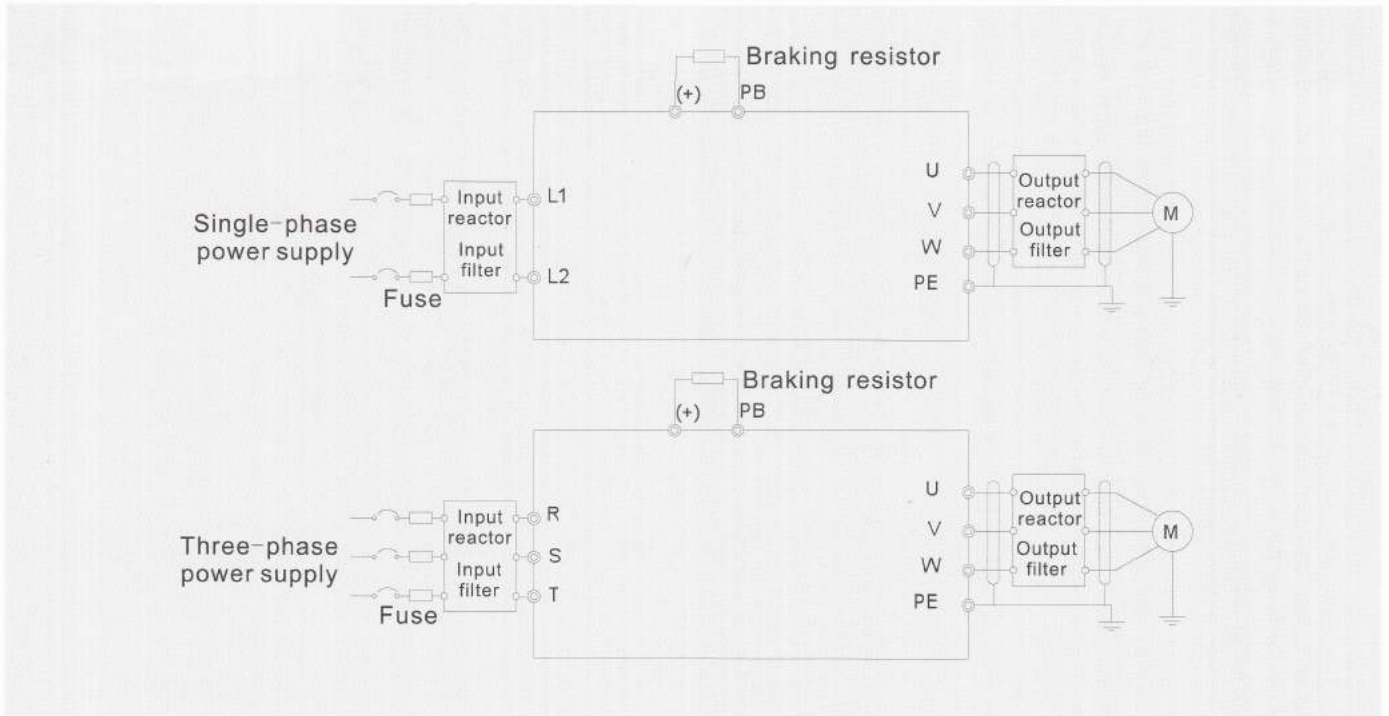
Braking resistor
(+) PB

Single-phase power supply
Fuse
Input reactor
Input filter
L1
L2

U
V
W
PE
Output reactor
Output filter
M

Braking resistor
(+) PB

Three-phase power supply
Fuse
Input reactor
Input filter
R
S
T

U
V
W
PE
Output reactor
Output filter
M